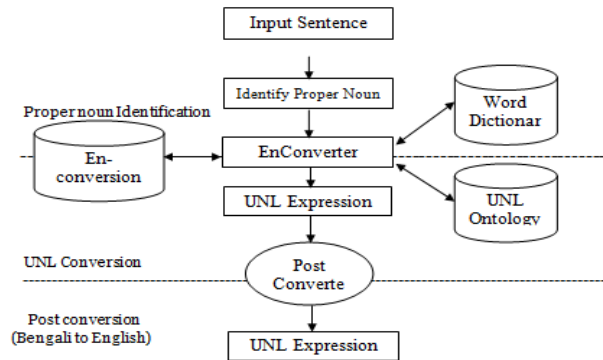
Input Sentence

Identify Proper Noun

Proper noun Identification

Word Dictionar

En-conversion

EnConverter

UNL Expression

UNL Ontology

UNL Conversion

Post Converte

Post conversion (Bengali to English)

UNL Expression